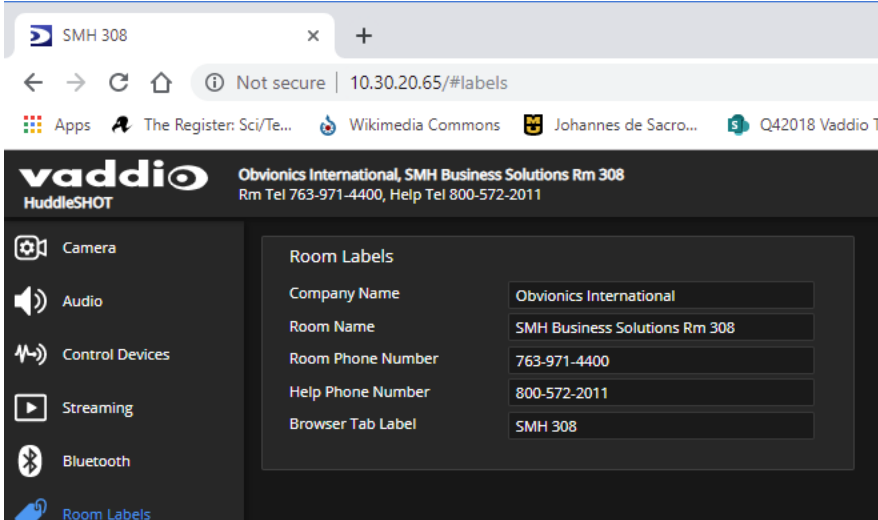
SMH 308 ×
+
Not secure | 10.30.20.65/#labels
Apps The Register: Sci/Te... Wikimedia Commons Johannes de Sacro... Q42018 Vaddio T

vaddio
HuddleSHOT
Obvionics International, SMH Business Solutions Rm 308
Rm Tel 763-971-4400, Help Tel 800-572-2011

Camera
Audio
Control Devices
Streaming
Bluetooth
Room Labels

Room Labels

| | |
|---|---|
| Company Name | Obvionics International |
| Room Name | SMH Business Solutions Rm 308 |
| Room Phone Number | 763-971-4400 |
| Help Phone Number | 800-572-2011 |
| Browser Tab Label | SMH 308 |